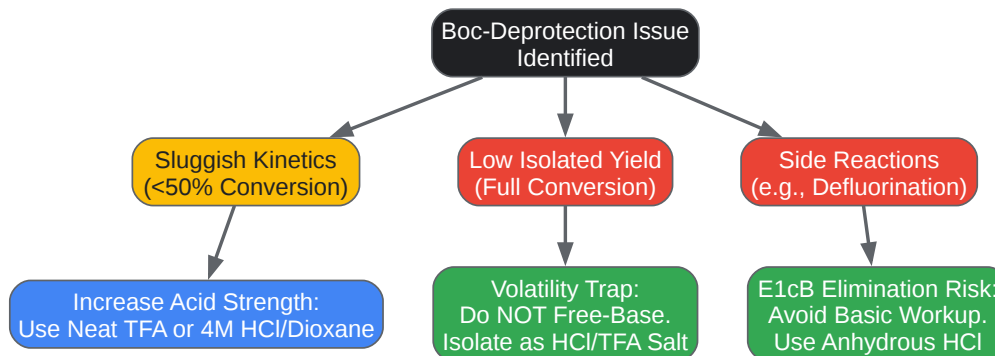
Boc-Deprotection Issue Identified

Sluggish Kinetics (<50% Conversion)

Low Isolated Yield (Full Conversion)

Side Reactions (e.g., Defluorination)

Increase Acid Strength: Use Neat TFA or 4M HCl/Dioxane

Volatility Trap: Do NOT Free-Base. Isolate as HCl/TFA Salt

E1cB Elimination Risk: Avoid Basic Workup. Use Anhydrous HCl